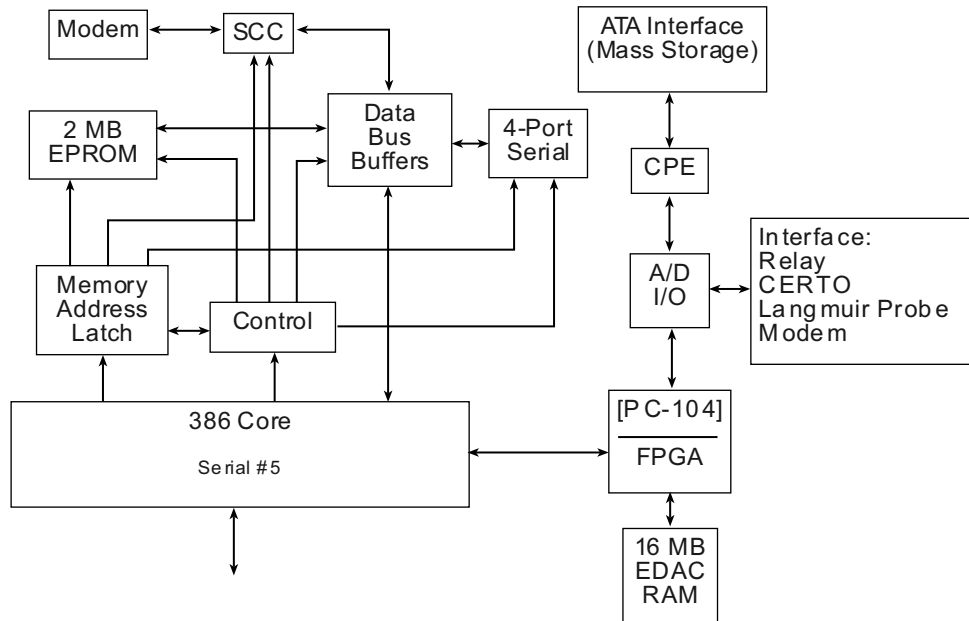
Modem
SCC
ATA Interface (Mass Storage)
2 MB EPROM
Data Bus Buffers
4-Port Serial
CPE
Memory Address Latch
Control
A/D I/O
Interface: Relay CERTO Langmuir Probe Modem
386 Core
Serial #5
[PC-104]
FPGA
16 MB EDAC RAM